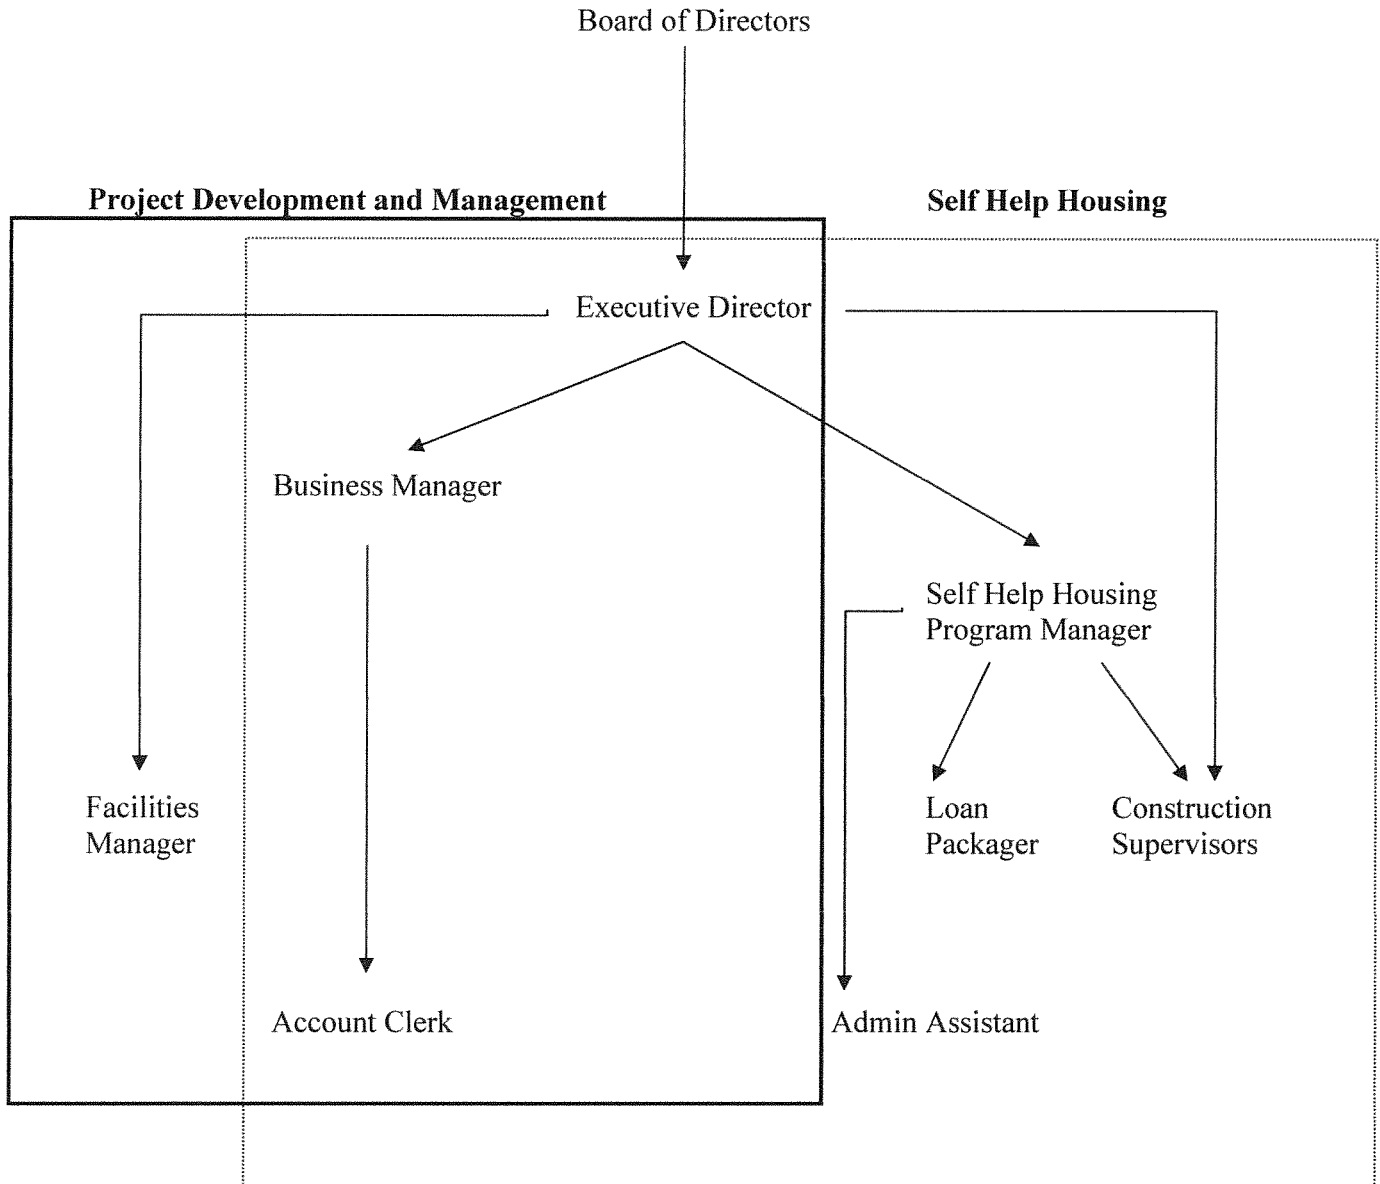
Board of Directors

Project Development and Management

Self Help Housing

Executive Director

Business Manager

Self Help Housing Program Manager

Facilities Manager

Loan Packager

Construction Supervisors

Account Clerk

Admin Assistant